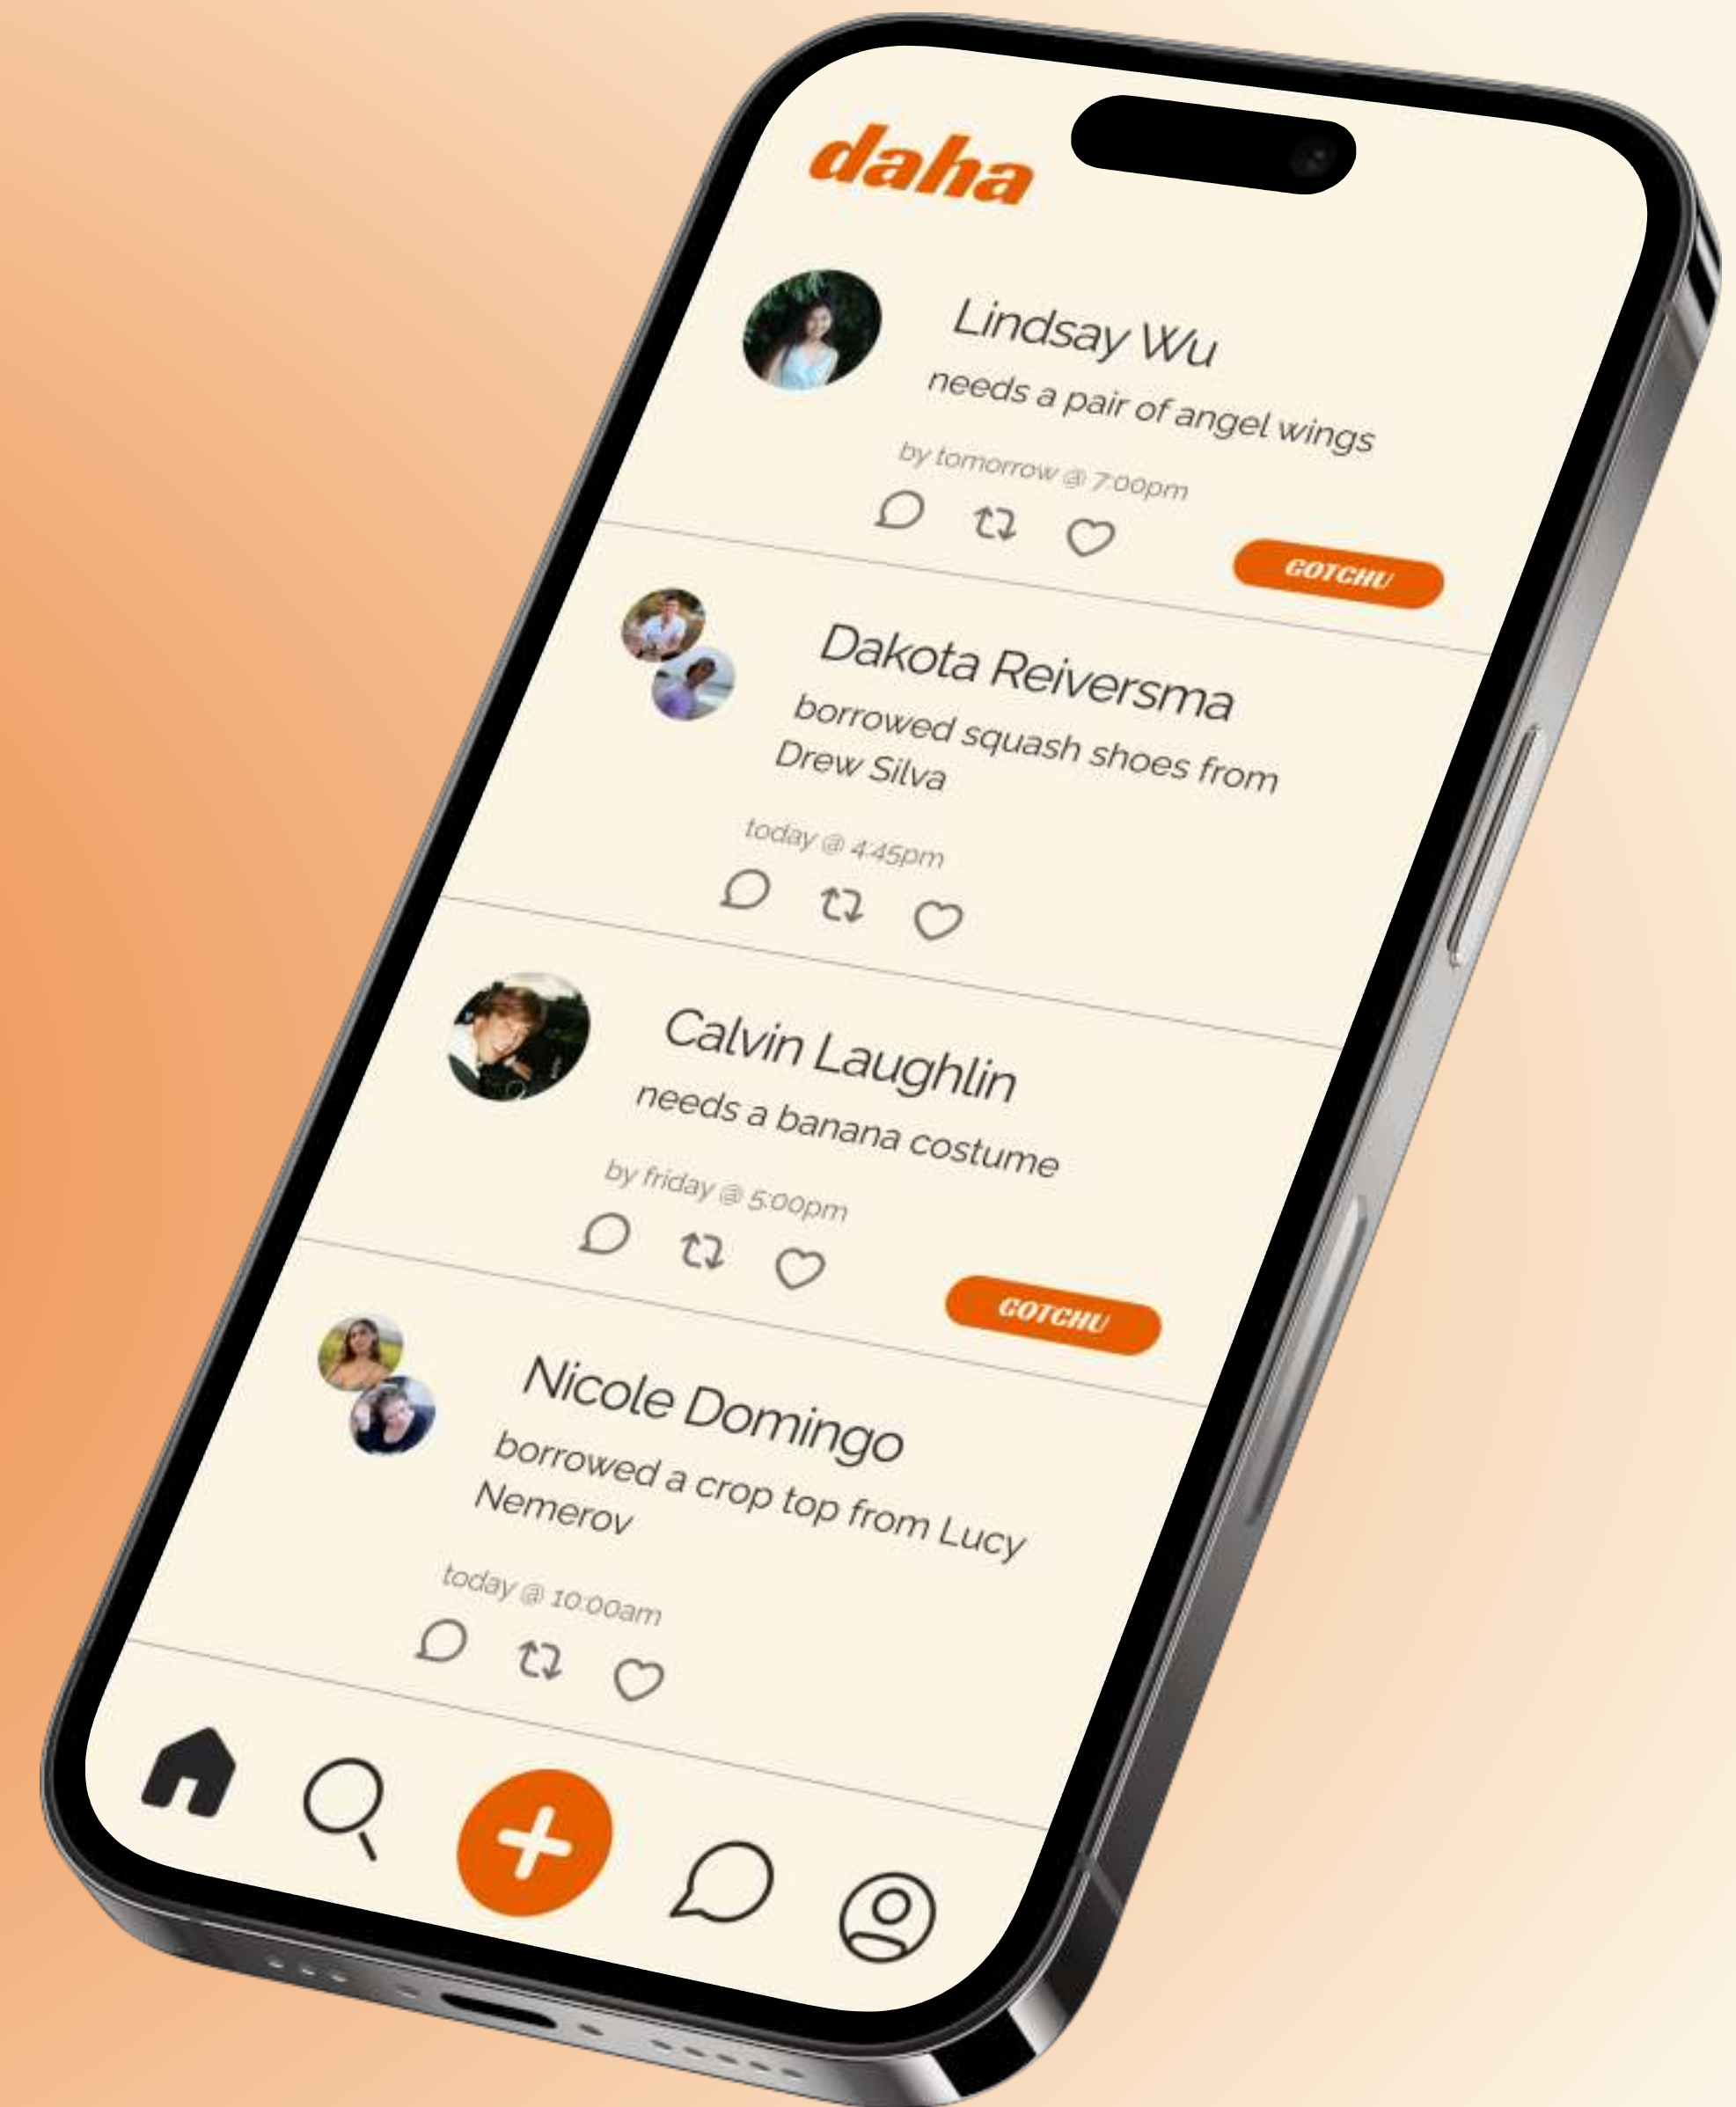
daha

Lindsay Wu
needs a pair of angel wings
by tomorrow @ 7:00pm

GOTCHU

Dakota Reiversma
borrowed squash shoes from Drew Silva
today @ 4:45pm

Calvin Laughlin
needs a banana costume
by friday @ 5:00pm

GOTCHU

Nicole Domingo
borrowed a crop top from Lucy Nemerov
today @ 10:00am